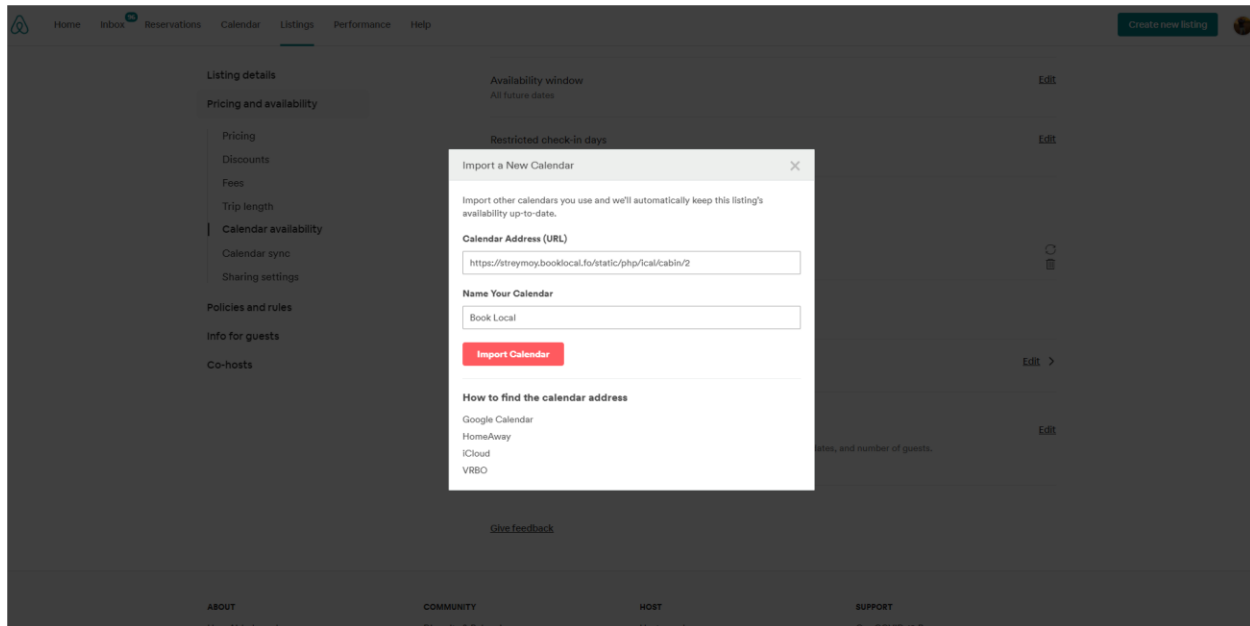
Home Inbox Reservations Calendar Listings Performance Help

Create new listing

Listing details

Pricing and availability

Pricing

Discounts

Fees

Trip length

Calendar availability

Calendar sync

Sharing settings

Policies and rules

Info for guests

Co-hosts

Availability window
All future dates

Edit

Restricted check-in days

Edit

Edit >

Edit

ates, and number of guests.

Give feedback

Import a New Calendar

Import other calendars you use and we'll automatically keep this listing's availability up-to-date.

Calendar Address (URL)

https://streymoy.booklocal.fo/static/php/ical/cabin/2

Name Your Calendar

Book Local

Import Calendar

How to find the calendar address

Google Calendar

HomeAway

iCloud

VRBO

ABOUT

COMMUNITY

HOST

SUPPORT